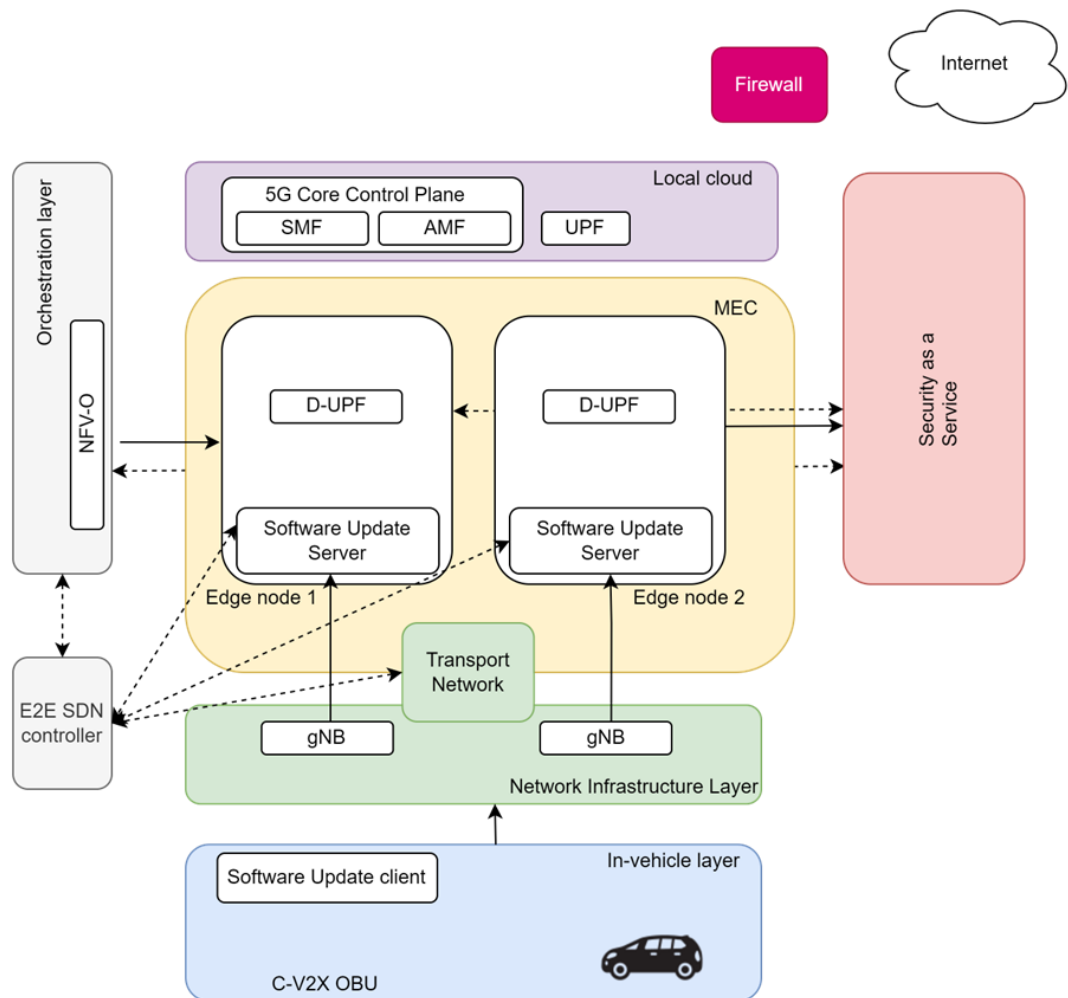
Firewall

Internet

Orchestration layer

NFV-O

Local cloud

5G Core Control Plane

SMF

AMF

UPF

MEC

D-UPF

Software Update Server

Edge node 1

D-UPF

Software Update Server

Edge node 2

Security as a Service

Transport Network

E2E SDN controller

gNB

gNB

Network Infrastructure Layer

In-vehicle layer

Software Update client

C-V2X OBU